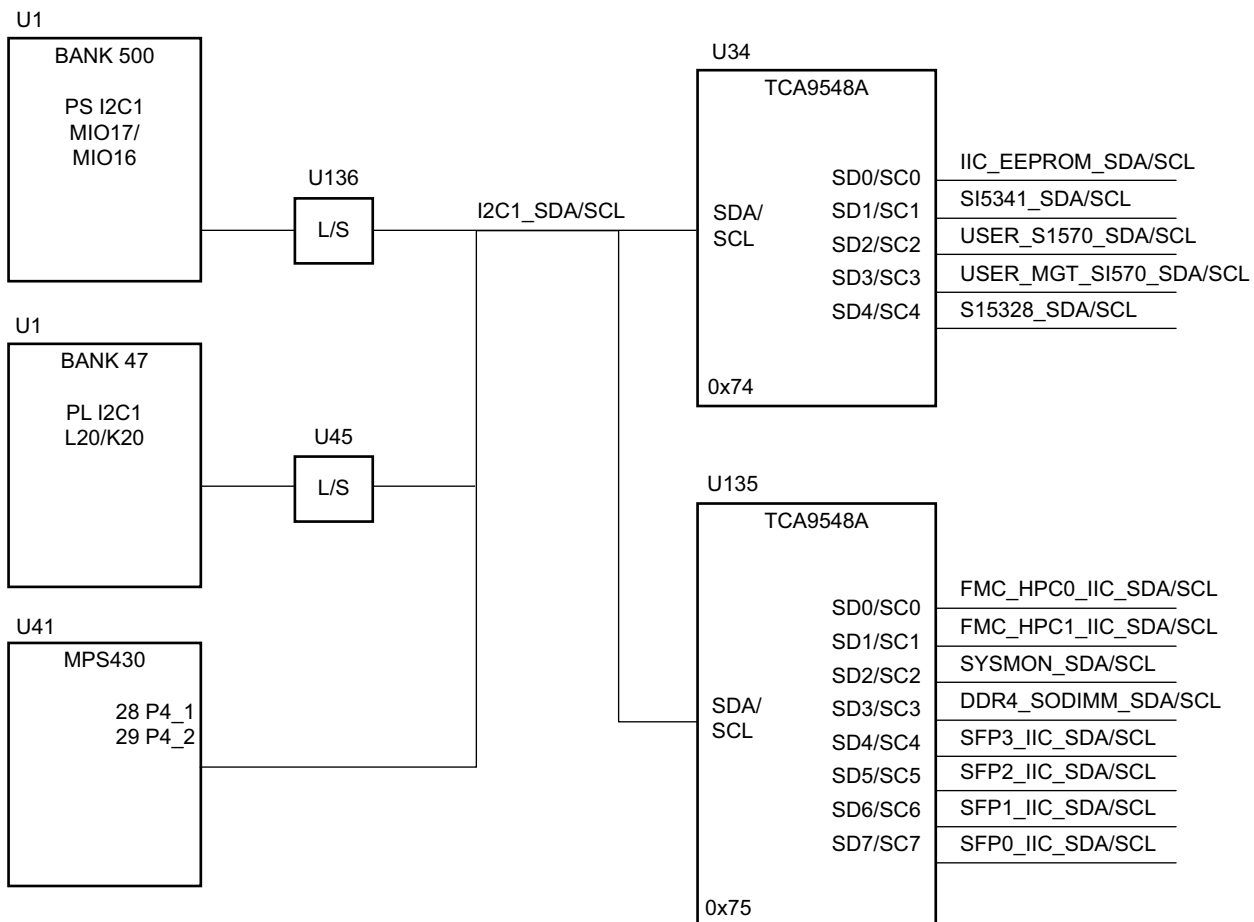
U1
BANK 500
PS I2C1
MIO17/
MIO16

U136
L/S

I2C1_SDA/SCL

U34
TCA9548A
SDA/
SCL
SD0/SC0
SD1/SC1
SD2/SC2
SD3/SC3
SD4/SC4
0x74

IIC_EEPROM_SDA/SCL
SI5341_SDA/SCL
USER_S1570_SDA/SCL
USER_MGT_SI570_SDA/SCL
S15328_SDA/SCL

U1
BANK 47
PL I2C1
L20/K20

U45
L/S

U135
TCA9548A
SDA/
SCL
SD0/SC0
SD1/SC1
SD2/SC2
SD3/SC3
SD4/SC4
SD5/SC5
SD6/SC6
SD7/SC7
0x75

FMC_HPC0_IIC_SDA/SCL
FMC_HPC1_IIC_SDA/SCL
SYSMON_SDA/SCL
DDR4_SODIMM_SDA/SCL
SFP3_IIC_SDA/SCL
SFP2_IIC_SDA/SCL
SFP1_IIC_SDA/SCL
SFP0_IIC_SDA/SCL

U41
MPS430
28 P4_1
29 P4_2